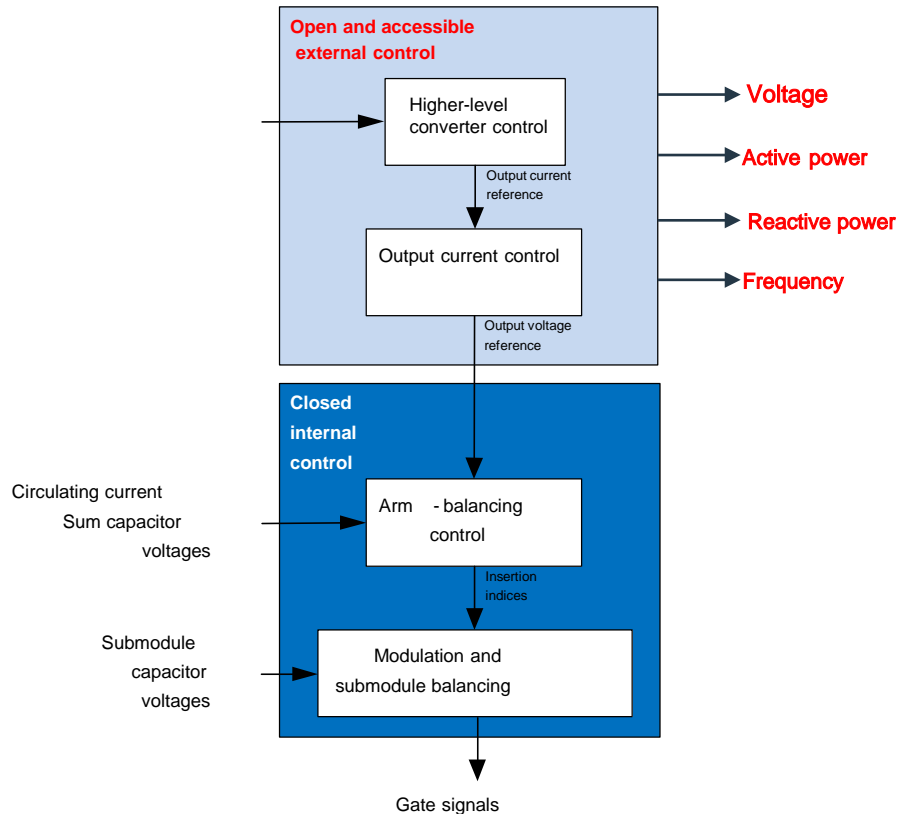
Open and accessible external control

Higher-level converter control

Output current reference

Output current control

Output voltage reference

Voltage

Active power

Reactive power

Frequency

Closed internal control

Circulating current

Sum capacitor voltages

Arm - balancing control

Insertion indices

Submodule capacitor voltages

Modulation and submodule balancing

Gate signals